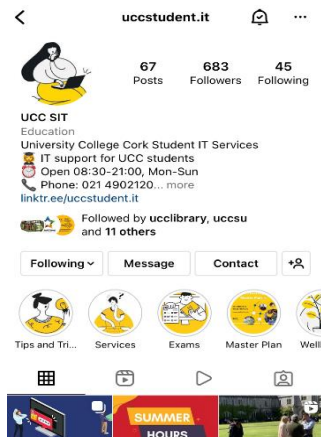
uccstudent.it

67 Posts
683 Followers
45 Following

UCC SIT
Education
University College Cork Student IT Services
🧑‍💻 IT support for UCC students
⏰ Open 08:30-21:00, Mon-Sun
📞 Phone: 021 4902120... more
linktr.ee/uccstudent.it

Followed by ucclibrary, uccsu and 11 others

Following
Message
Contact

Tips and Tri...
Services
Exams
Master Plan
Well

SUMMER HOURS